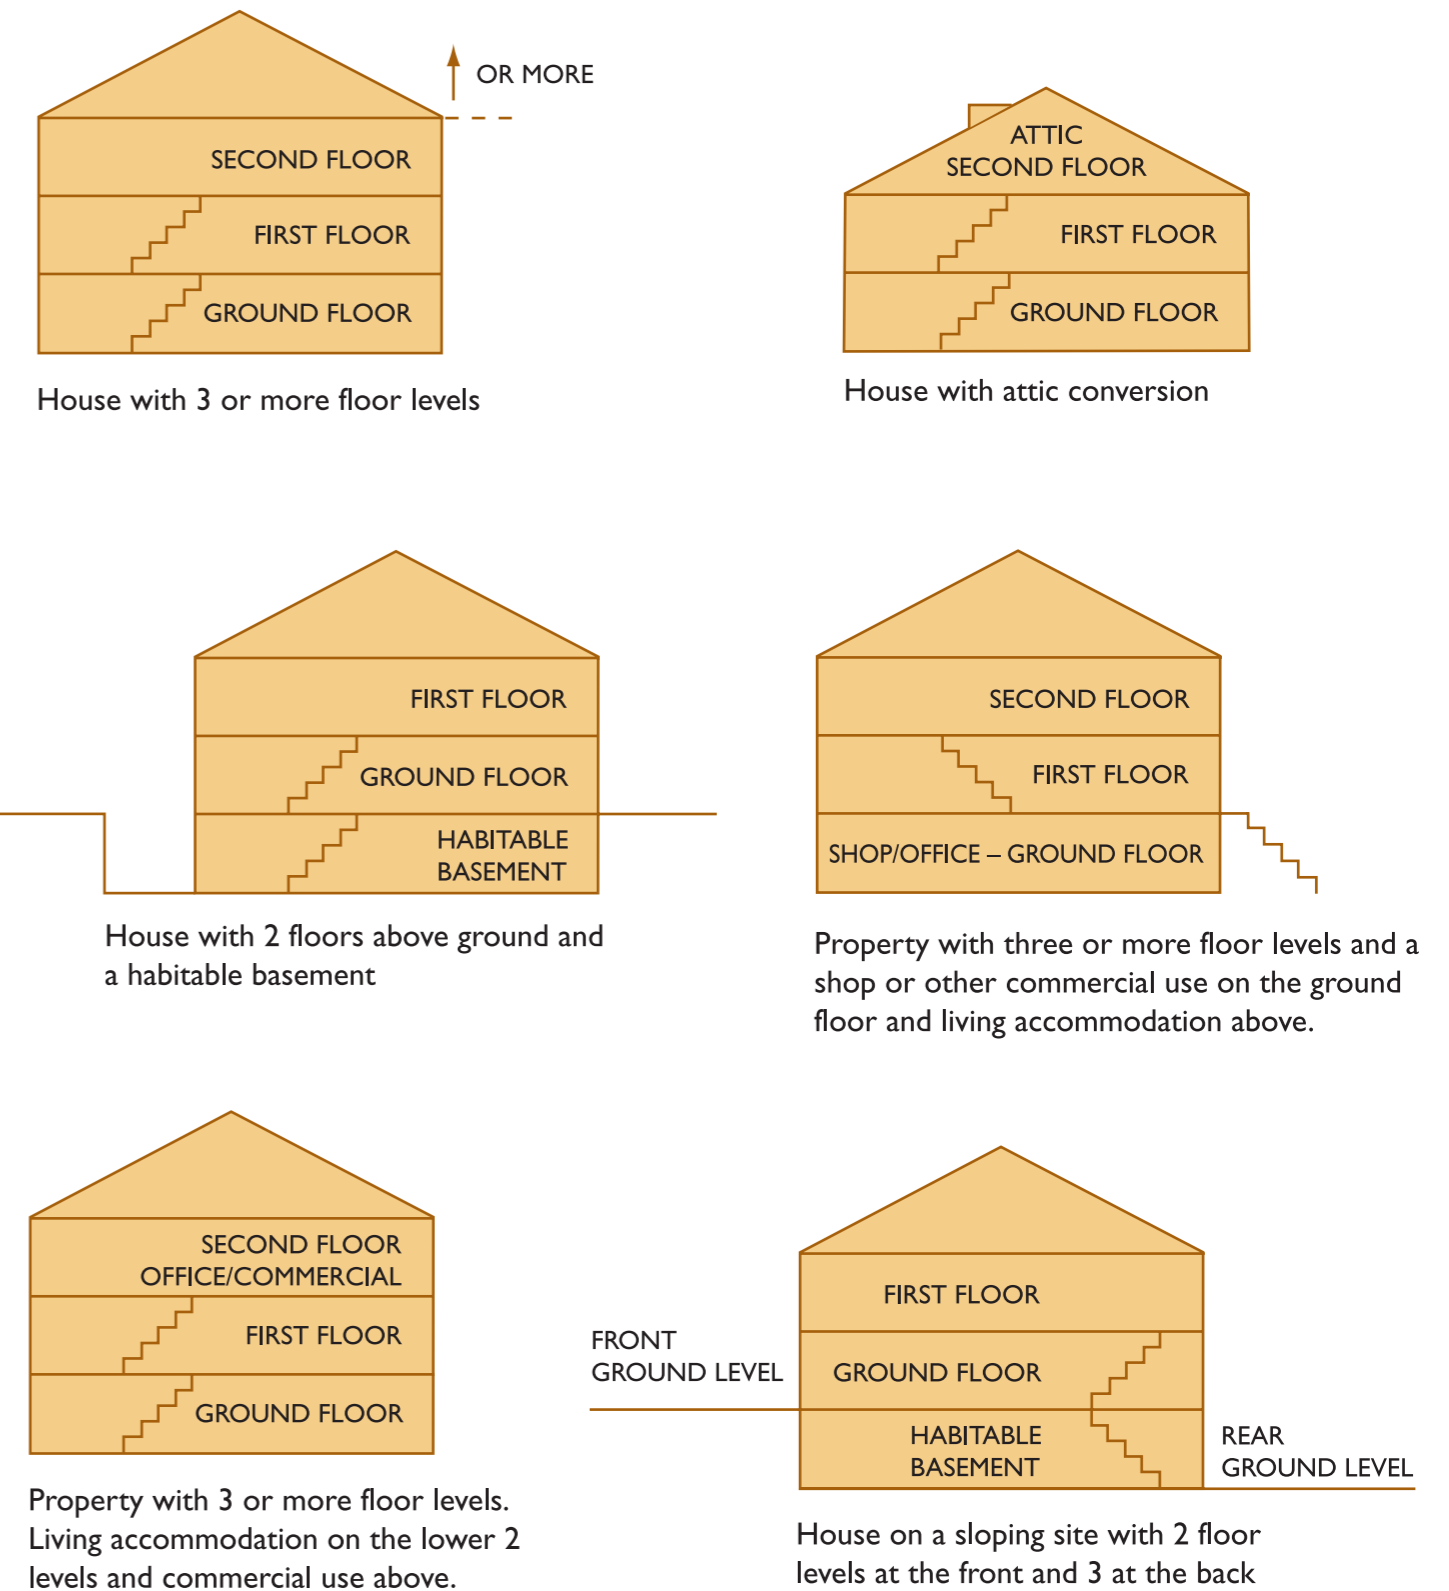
OR MORE

SECOND FLOOR

FIRST FLOOR

GROUND FLOOR

House with 3 or more floor levels

ATTIC
SECOND FLOOR

FIRST FLOOR

GROUND FLOOR

House with attic conversion

FIRST FLOOR

GROUND FLOOR

HABITABLE BASEMENT

House with 2 floors above ground and a habitable basement

SECOND FLOOR

FIRST FLOOR

SHOP/OFFICE – GROUND FLOOR

Property with three or more floor levels and a shop or other commercial use on the ground floor and living accommodation above.

SECOND FLOOR
OFFICE/COMMERCIAL

FIRST FLOOR

GROUND FLOOR

Property with 3 or more floor levels. Living accommodation on the lower 2 levels and commercial use above.

FIRST FLOOR

FRONT
GROUND LEVEL

GROUND FLOOR

HABITABLE BASEMENT

REAR
GROUND LEVEL

House on a sloping site with 2 floor levels at the front and 3 at the back